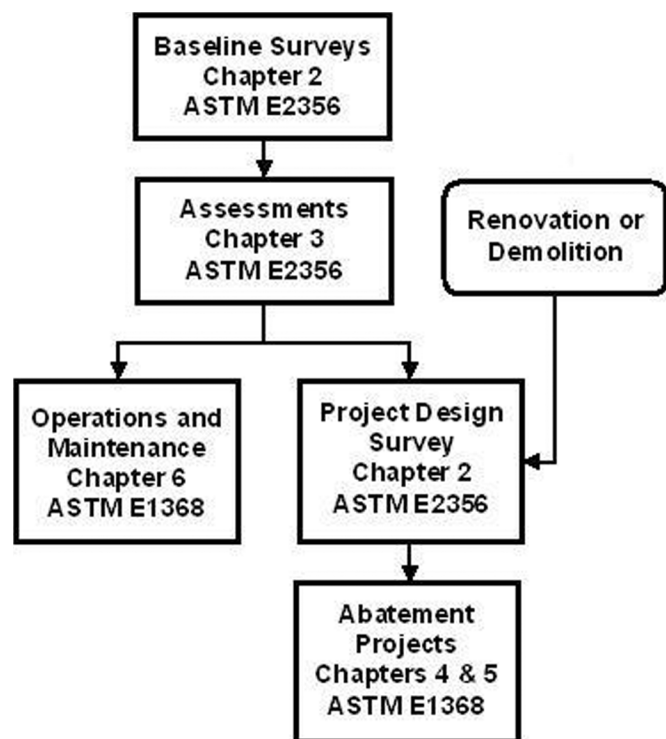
Baseline Surveys
Chapter 2
ASTM E2356

Assessments
Chapter 3
ASTM E2356

Renovation or Demolition

Operations and Maintenance
Chapter 6
ASTM E1368

Project Design Survey
Chapter 2
ASTM E2356

Abatement Projects
Chapters 4 & 5
ASTM E1368